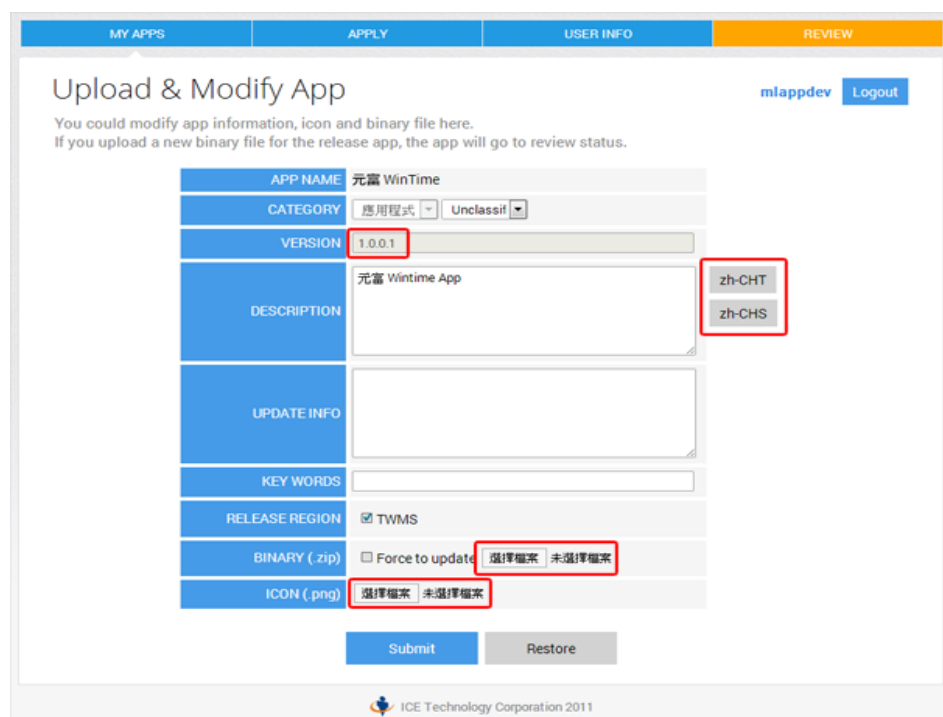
MY APPS | APPLY | USER INFO | REVIEW

Upload & Modify App

mlappdev Logout

You could modify app information, icon and binary file here.
If you upload a new binary file for the release app, the app will go to review status.

| | |
|---|---|
| APP NAME | 元富 WinTime |
| CATEGORY | 應用程式 Unclassif |
| VERSION | 1.0.0.1 |
| DESCRIPTION | 元富 Wintime App |
| UPDATE INFO | |
| KEY WORDS | |
| RELEASE REGION | ☑ TWMS |
| BINARY (.zip) | ☐ Force to update 選擇檔案 未選擇檔案 |
| ICON (.png) | 選擇檔案 未選擇檔案 |

zh-CHT
zh-CHS

Submit Restore

ICE Technology Corporation 2011